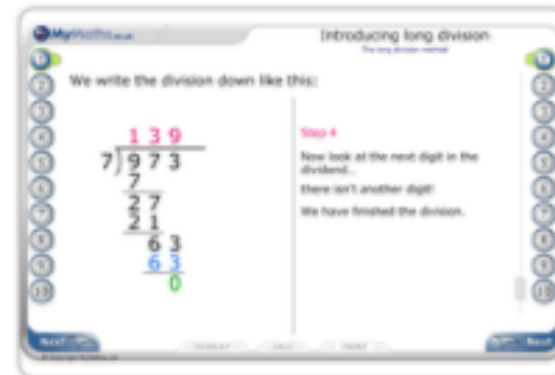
MyMaths.co.uk

Introducing long division

The long division method

We write the division down like this:

1 3 9
7 ) 9 7 3
7
2 7
2 1
6 3
6 3
0

Step 4

Now look at the next digit in the dividend...

there isn't another digit!

We have finished the division.

1
2
3
4
5
6
7
8
9
10

Next

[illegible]